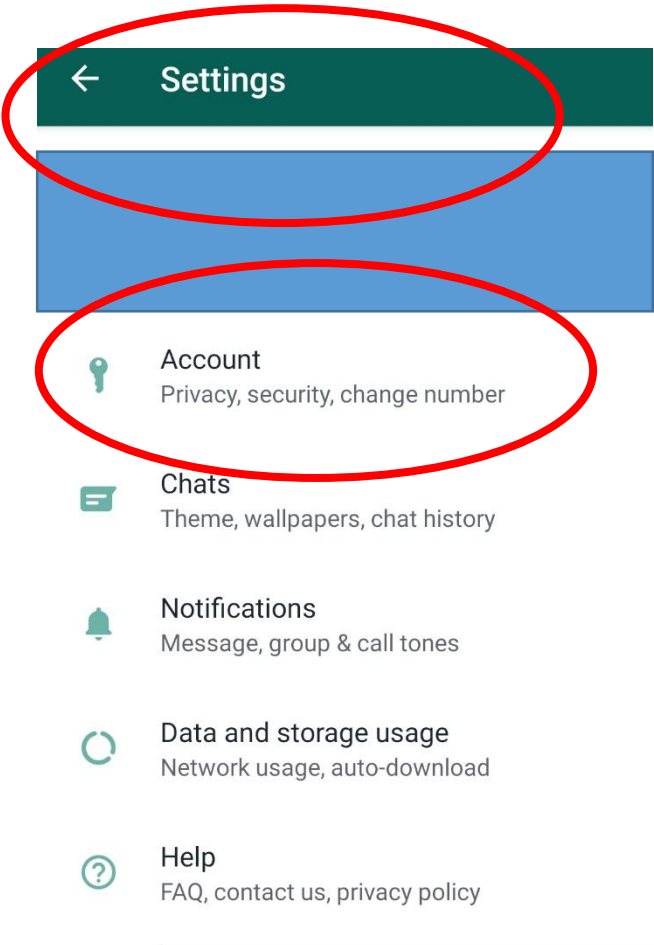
Settings

Account
Privacy, security, change number

Chats
Theme, wallpapers, chat history

Notifications
Message, group & call tones

Data and storage usage
Network usage, auto-download

Help
FAQ, contact us, privacy policy